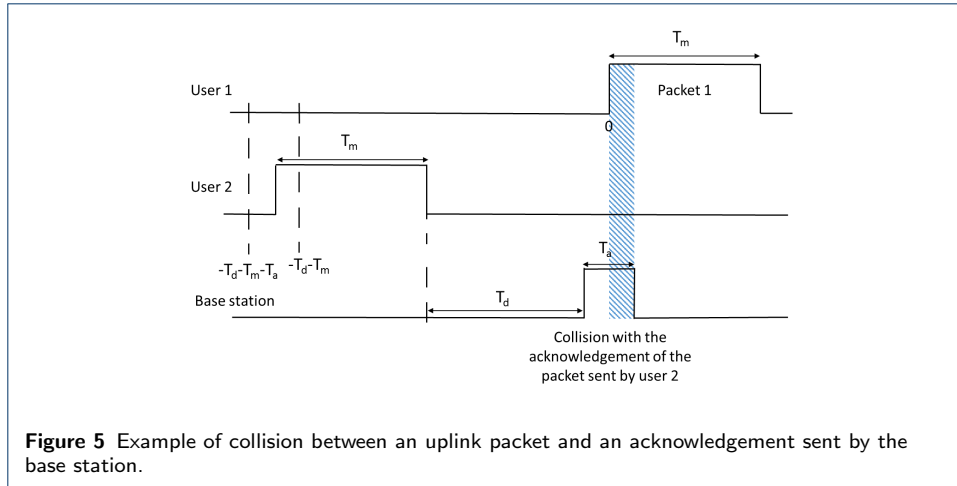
$T_m$

User 1

Packet 1

0

$T_m$

User 2

$-T_d-T_m-T_a$

$-T_d-T_m$

$T_a$

Base station

$T_d$

Collision with the acknowledgement of the packet sent by user 2

**Figure 5** Example of collision between an uplink packet and an acknowledgement sent by the base station.